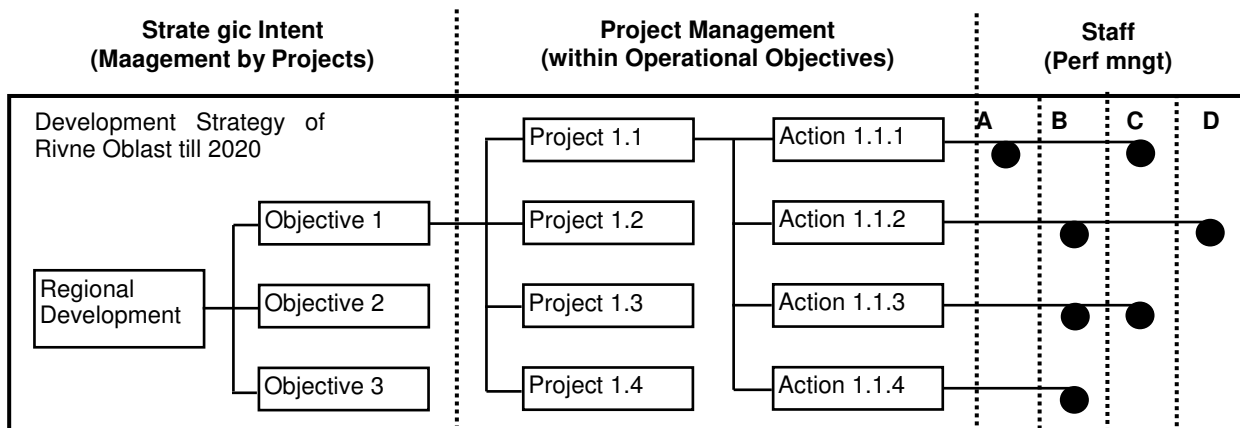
Strate gic Intent
(Maagement by Projects)

Project Management
(within Operational Objectives)

Staff
(Perf mngt)

Development Strategy of Rivne Oblast till 2020

A B C D

Project 1.1

Action 1.1.1

Objective 1

Project 1.2

Action 1.1.2

Regional Development

Objective 2

Project 1.3

Action 1.1.3

Objective 3

Project 1.4

Action 1.1.4